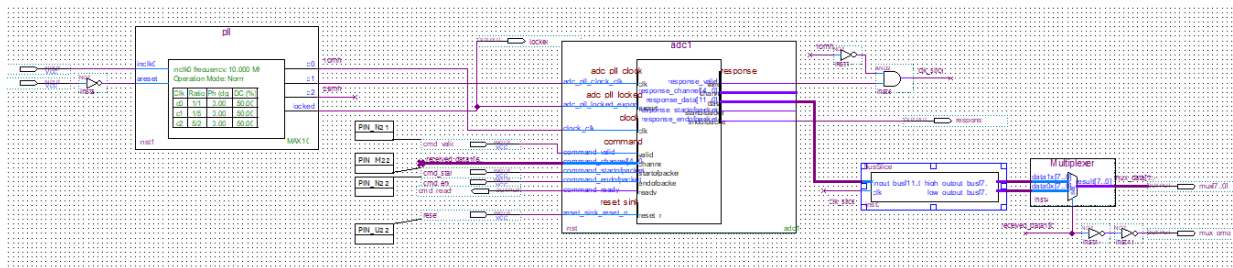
pll

inclk0
areset

inclk0 frequency: 10.000 MHz
Operation Mode: Norm

| Clk | Ratio | Ph (dg) | DC (%) |
|---|---|---|---|
| c0 | 1/1 | 0.00 | 50.00 |
| c1 | 1/5 | 0.00 | 50.00 |
| c2 | 5/2 | 0.00 | 50.00 |

c0
c1
c2
locked

inst1
MAX 10

inst3

locked

adc1

adc_pll_clock
adc_pll_clock_clk
adc_pll_locked
adc_pll_locked_export
clock
clock_clk
command
command_valid
command_channel
command_startofpacket
command_endofpacket
command_ready
reset_sink
reset_sink_reset_n

response
response_valid
response_channel[4..0]
response_data[11..0]
response_startofpacket
response_endofpacket

clk
valid
channe
startofpacket
endofpacke
ready
reset_n

inst
adc1

PIN_N21
PIN_M22
PIN_N22
PIN_U22

cmd_valid
received_data
cmd_star
cmd_en
cmd_ready
rese

inst5
clk_slice

responsa

BusSlice
input bus[11..0]
high output bus[7..
low output bus[7..
inst

Multiplexer
data1x[7..0]
data0x[7..0]
result[7..0]
inst4

mux_data[7..0]
mux7..0

received_data[1]
inst
inst
mux_error